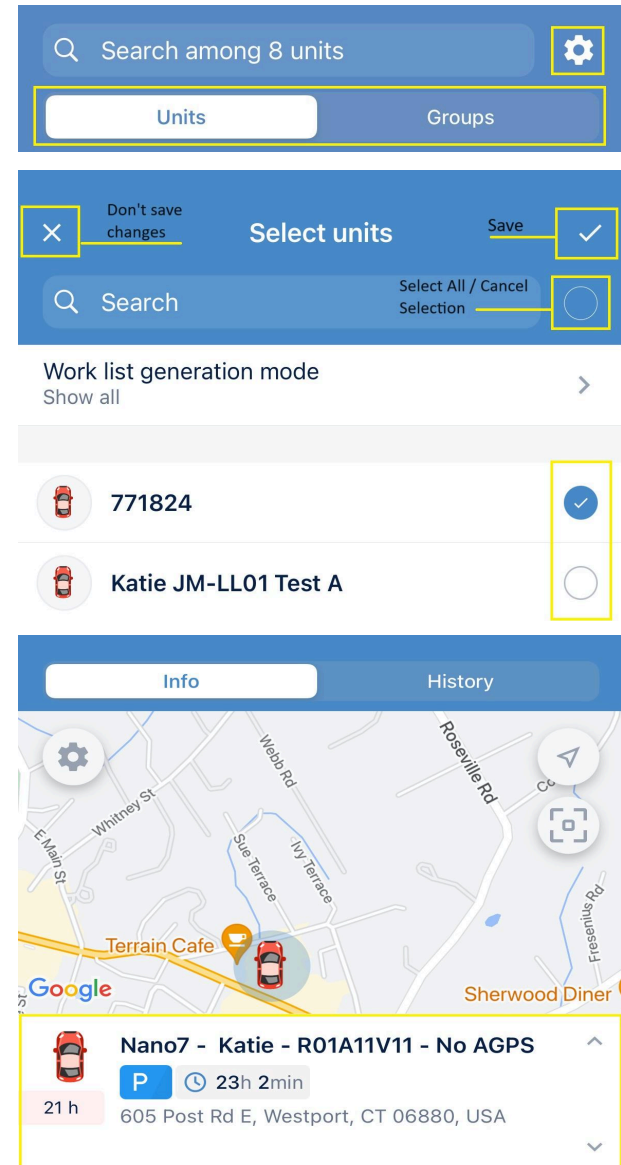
Search among 8 units

Units

Groups

Don't save changes

Select units

Save

Search

Select All / Cancel Selection

Work list generation mode
Show all

771824

Katie JM-LL01 Test A

Info

History

Webb Rd

Roseville Rd

Whitney St

E Main St

Sue Terrace

Ivy Terrace

Fresenius Rd

Terrain Cafe

Google

Sherwood Diner

Nano7 - Katie - R01A11V11 - No AGPS

P

23h 2min

21 h

605 Post Rd E, Westport, CT 06880, USA